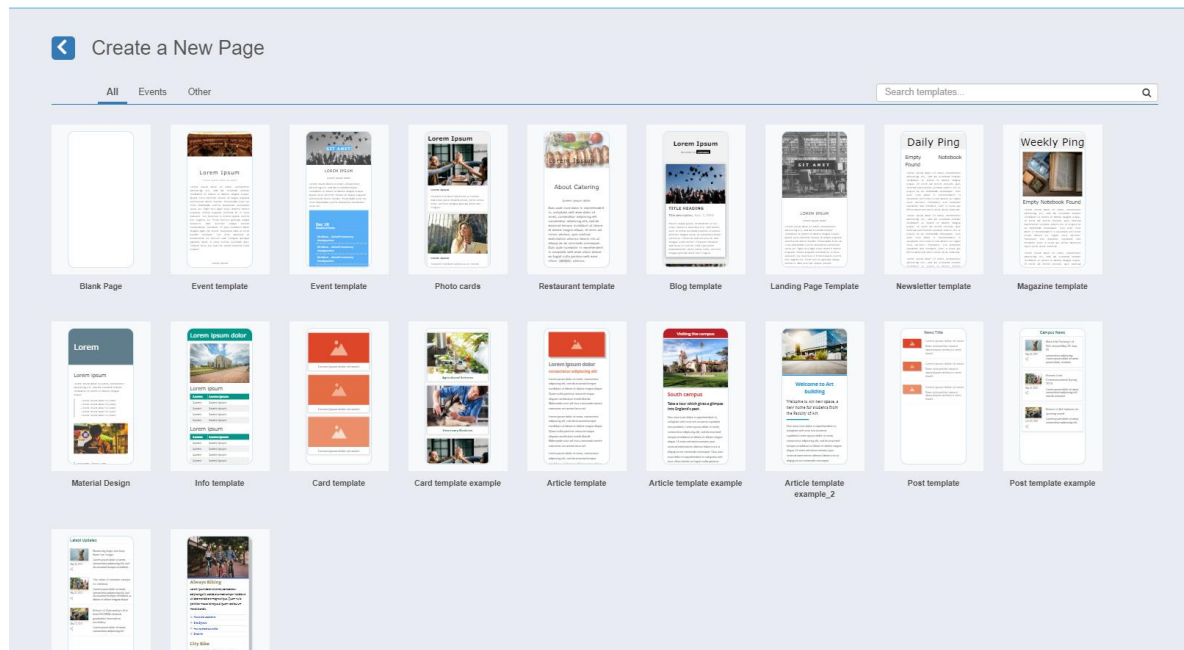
Create a New Page

All Events Other

Search templates...

Blank Page

Lorem Ipsum

Event template

GET AWAY

LOREM IPSUM

Event template

Lorem Ipsum

Photo cards

About Catering

Restaurant template

Lorem Ipsum

TITLE HEADING

Blog template

GET AWAY

LOREM IPSUM

Landing Page Template

Daily Ping

Empty Notebook Found

Newsletter template

Weekly Ping

Empty Notebook Found

Magazine template

Lorem

Lorem ipsum

Material Design

Lorem ipsum dolor

Lorem ipsum

Lorem ipsum

Info template

Card template

Card template example

Lorem ipsum dolor

Article template

Visiting the campus

South campus

Article template example

Welcome to Art building

Article template example_2

News Title

Post template

Campus News

Post template example

Latest Updates

Always Biking

City Bike